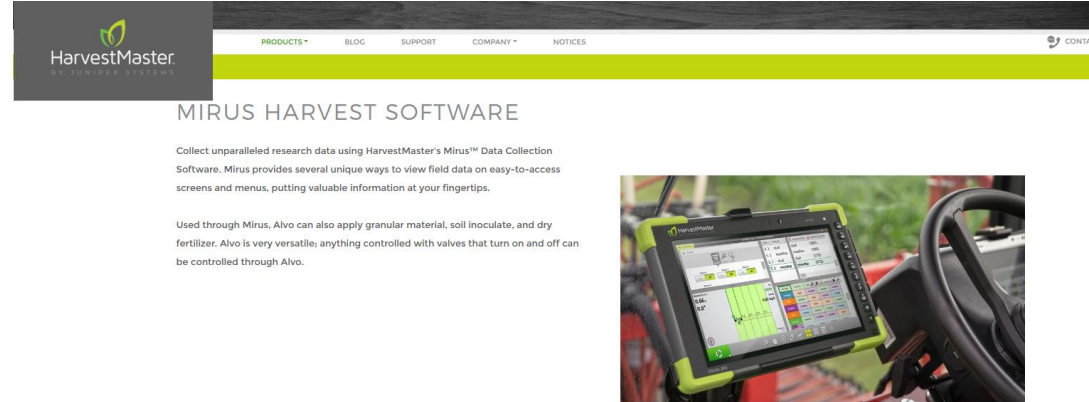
HarvestMaster
BY JUNIPER SYSTEMS

PRODUCTS ▾ BLOG SUPPORT COMPANY ▾ NOTICES

CONTA

MIRUS HARVEST SOFTWARE

Collect unparalleled research data using HarvestMaster's Mirus™ Data Collection Software. Mirus provides several unique ways to view field data on easy-to-access screens and menus, putting valuable information at your fingertips.

Used through Mirus, Alvo can also apply granular material, soil inoculate, and dry fertilizer. Alvo is very versatile; anything controlled with valves that turn on and off can be controlled through Alvo.

HarvestMaster